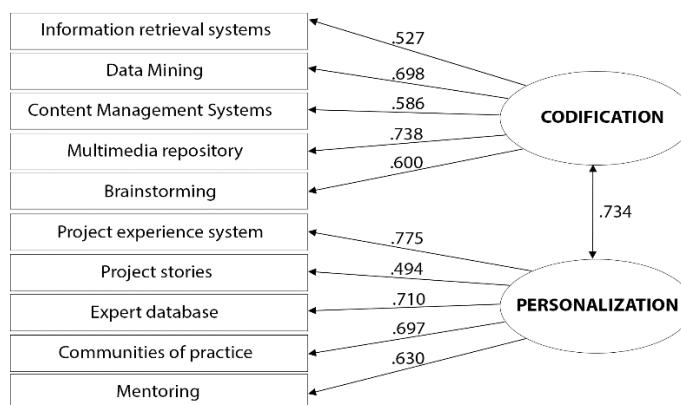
Information retrieval systems
.527
Data Mining
.698
Content Management Systems
.586
Multimedia repository
.738
Brainstorming
.600
CODIFICATION
.734
Project experience system
.775
Project stories
.494
Expert database
.710
Communities of practice
.697
Mentoring
.630
PERSONALIZATION